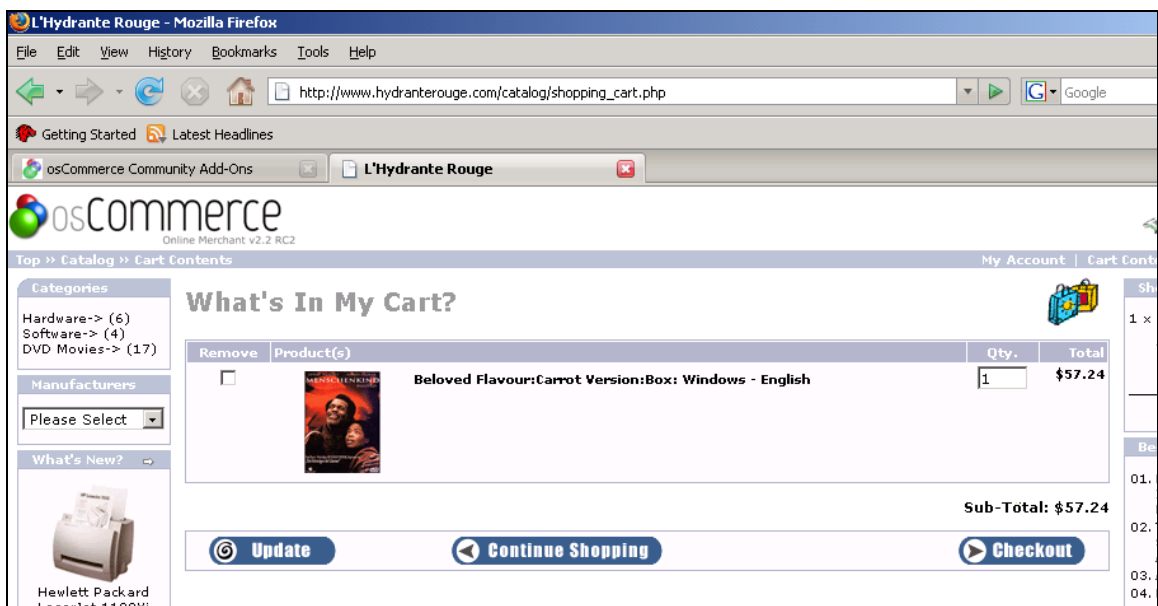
L'Hydrante Rouge - Mozilla Firefox

File Edit View History Bookmarks Tools Help

http://www.hydranterouge.com/catalog/shopping_cart.php

Google

Getting Started Latest Headlines

osCommerce Community Add-Ons

L'Hydrante Rouge

osCommerce
Online Merchant v2.2 RC2

Top » Catalog » Cart Contents

My Account | Cart Conte

Categories

Hardware-> (6)
Software-> (4)
DVD Movies-> (17)

Manufacturers

Please Select

What's New?

Hewlett Packard
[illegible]

What's In My Cart?

| Remove | Product(s) | Qty. | Total |
|---|---|---|---|
| | MENSCHENKIND Beloved Flavour:Carrot Version:Box: Windows - English | 1 | $57.24 |

Sub-Total: $57.24

Update

Continue Shopping

Checkout

Sh

1 ×

Be

01.

02.

03.

04.